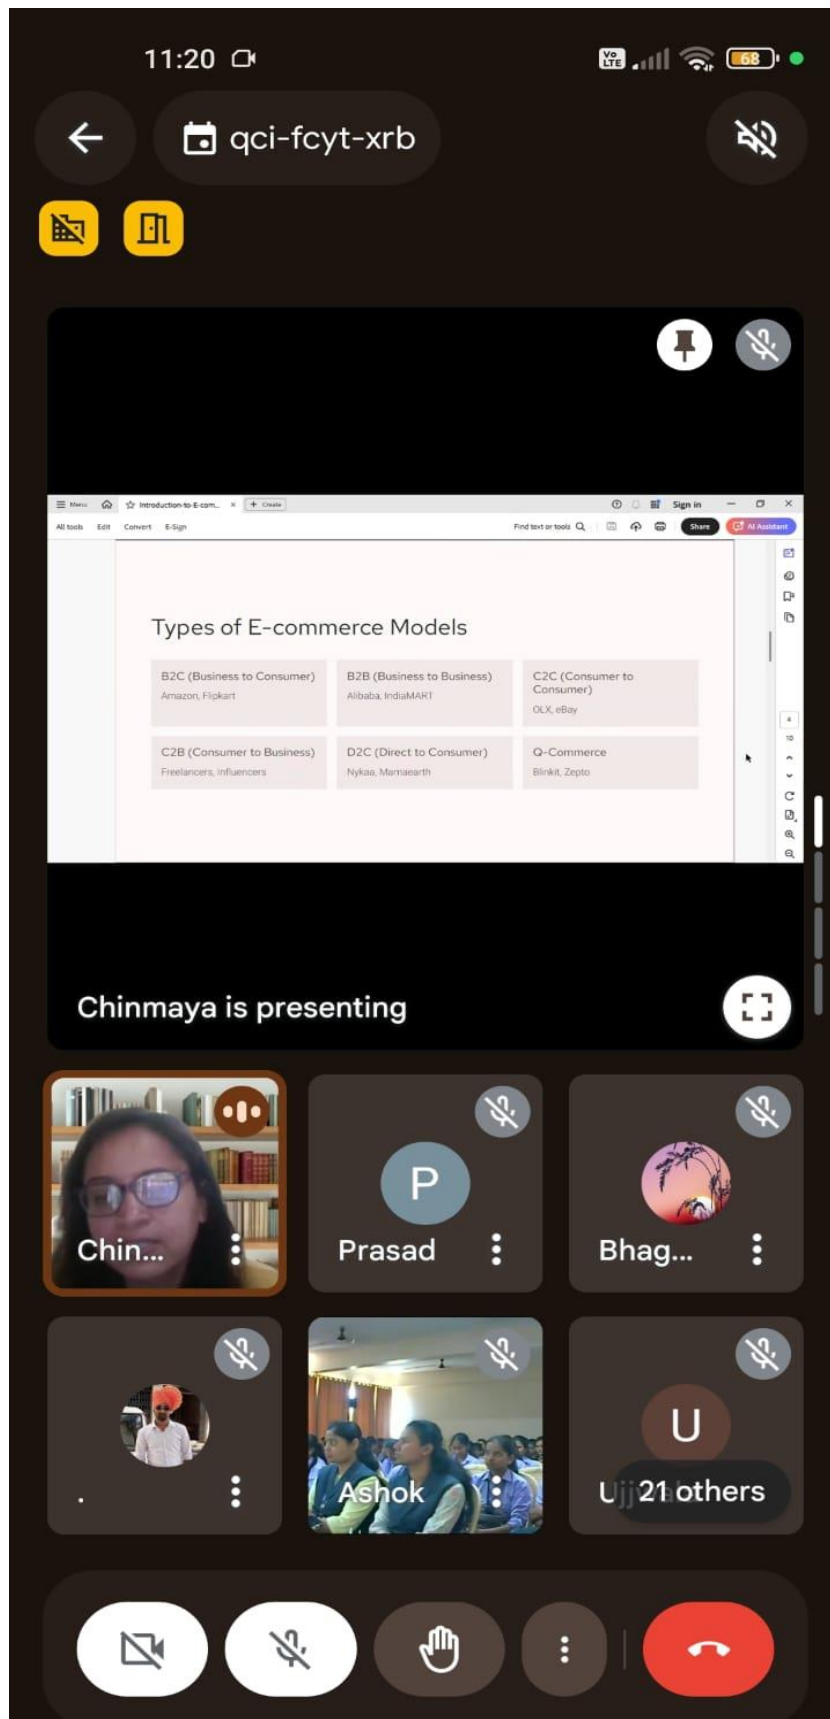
11:20

Vo LTE 68

qci-fcyt-xrb

Menu Introduction-to-E-com... × + Create Sign in
All tools Edit Convert E-Sign Find text or tools Share AI Assistant

Types of E-commerce Models

| B2C (Business to Consumer) Amazon, Flipkart | B2B (Business to Business) Alibaba, IndiaMART | C2C (Consumer to Consumer) OLX, eBay |
|---|---|---|
| C2B (Consumer to Business) Freelancers, Influencers | D2C (Direct to Consumer) Nykaa, Mamaearth | Q-Commerce Blinkit, Zepto |

Chinmaya is presenting

Chin...

P
Prasad

Bhag...

.

Ashok

U
Ujj 21 others